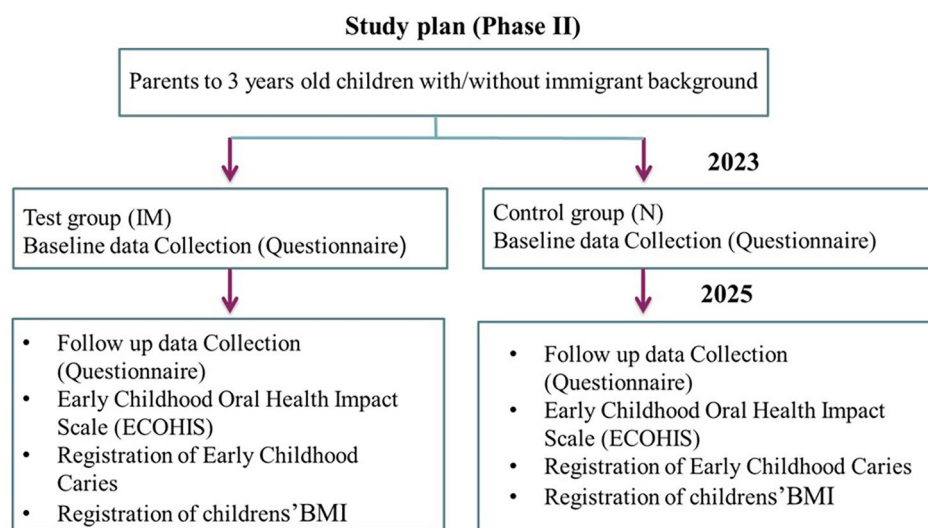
Study plan (Phase II)

Parents to 3 years old children with/without immigrant background

2023

Test group (IM)
Baseline data Collection (Questionnaire)

Control group (N)
Baseline data Collection (Questionnaire)

2025

- Follow up data Collection (Questionnaire)
- Early Childhood Oral Health Impact Scale (ECOHIS)
- Registration of Early Childhood Caries
- Registration of childrens'BMI

- Follow up data Collection (Questionnaire)
- Early Childhood Oral Health Impact Scale (ECOHIS)
- Registration of Early Childhood Caries
- Registration of childrens'BMI